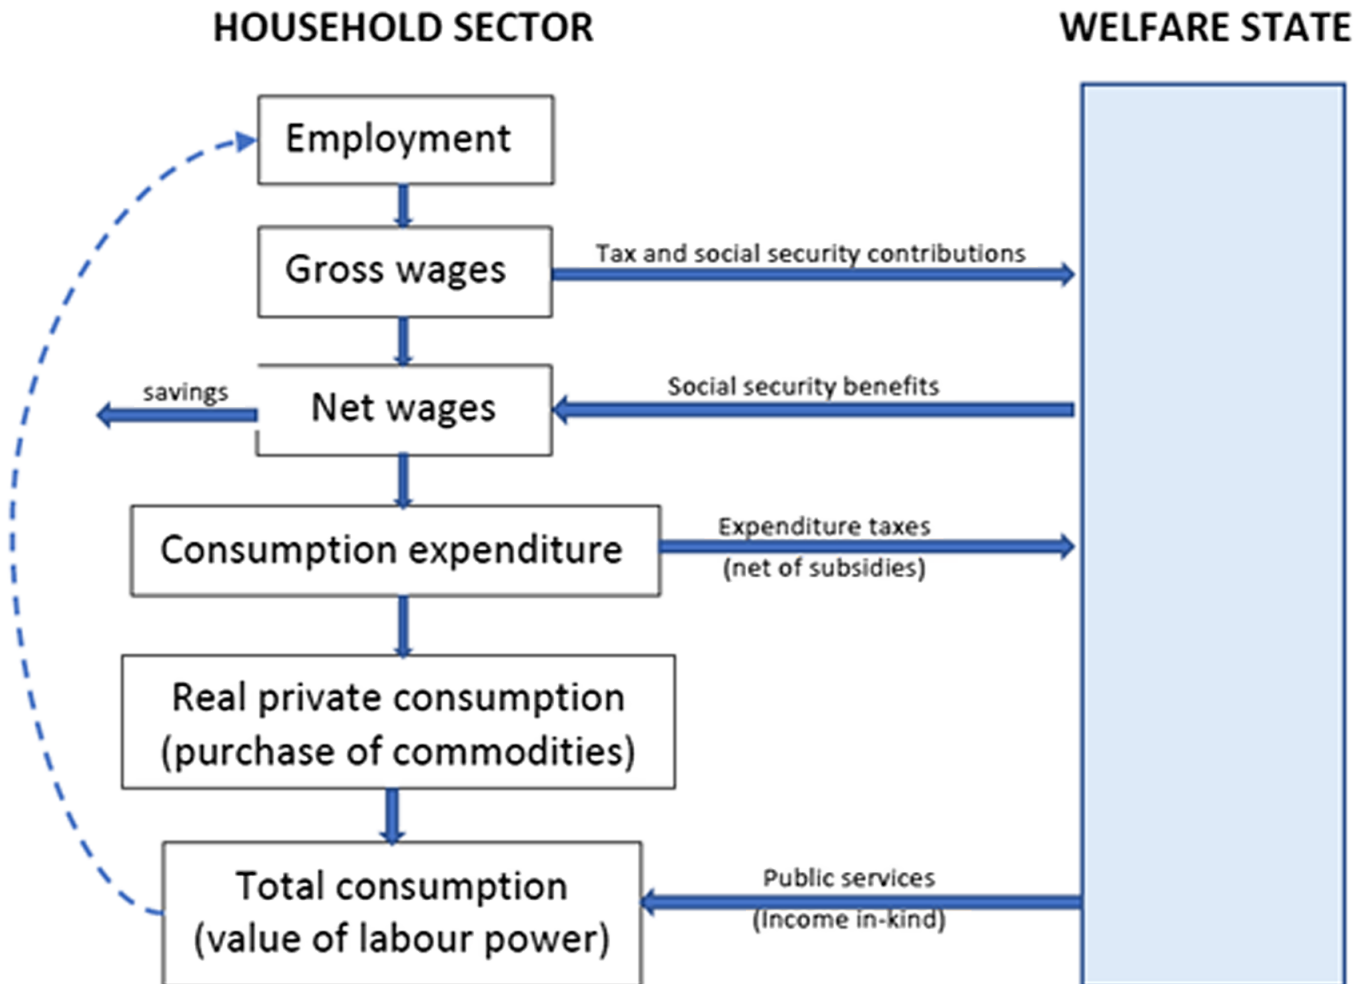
HOUSEHOLD SECTOR

WELFARE STATE

Employment

Gross wages

Tax and social security contributions

savings

Net wages

Social security benefits

Consumption expenditure

Expenditure taxes (net of subsidies)

Real private consumption (purchase of commodities)

Total consumption (value of labour power)

Public services (Income in-kind)